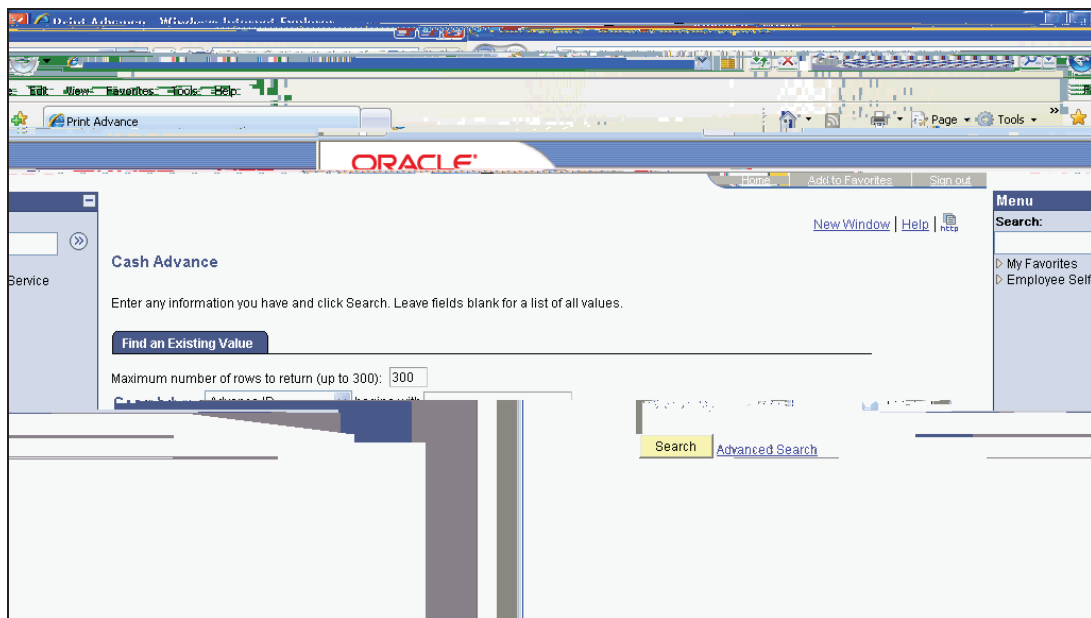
Print Advance - Windows Internet Explorer

Edit View Favorites Tools Help

Print Advance

Page Tools

ORACLE

Home | Add to Favorites | Sign out

Service

New Window | Help |

Cash Advance

Enter any information you have and click Search. Leave fields blank for a list of all values.

Find an Existing Value

Maximum number of rows to return (up to 300): 300

Search by: Advance ID begins with

Search Advanced Search

Menu
Search:

My Favorites
Employee Self